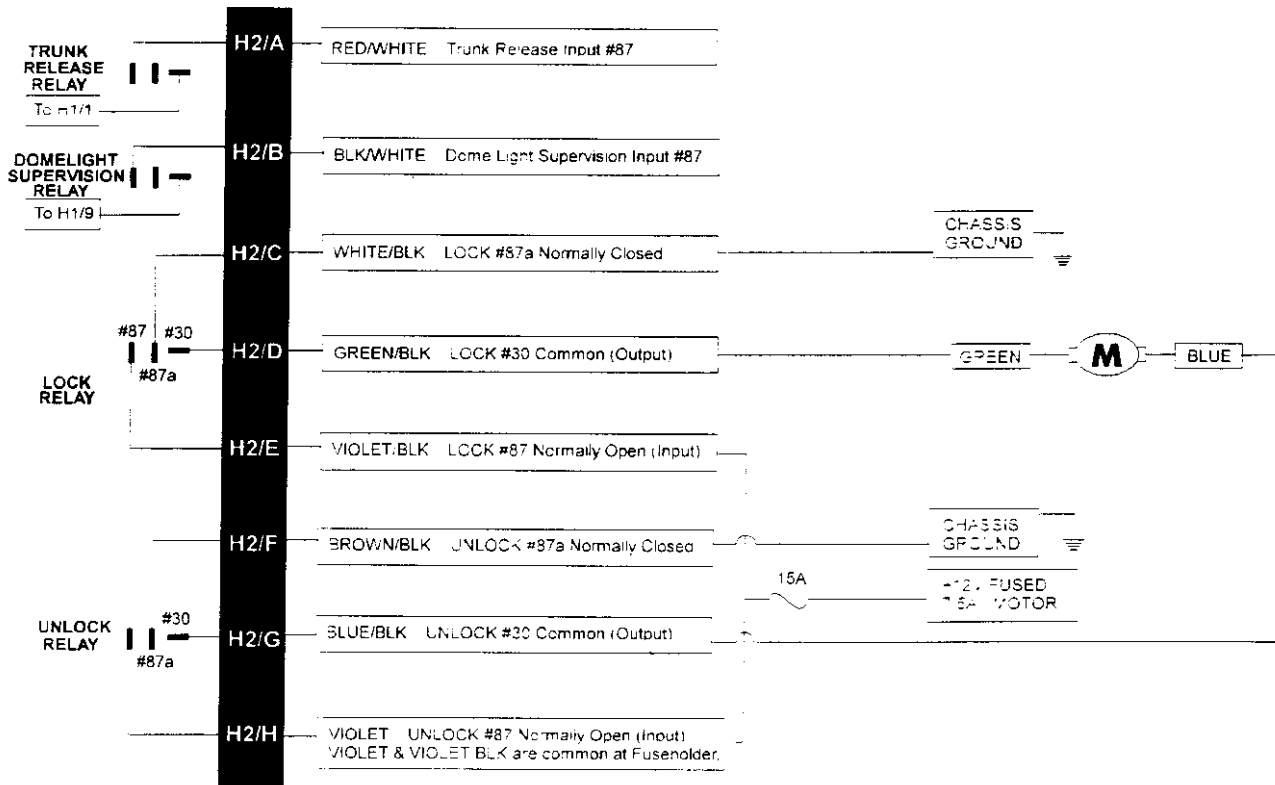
TRUNK RELEASE RELAY
To H1/1

H2/A
RED/WHITE Trunk Release Input #87

DOMELIGHT SUPERVISION RELAY
To H1/9

H2/B
BLK/WHITE Dome Light Supervision Input #87

H2/C
WHITE/BLK LOCK #87a Normally Closed

CHASSIS GROUND

#87 #30
#87a
LOCK RELAY

H2/D
GREEN/BLK LOCK #30 Common (Output)

GREEN M BLUE

H2/E
VIOLET/BLK LOCK #87 Normally Open (Input)

H2/F
BROWN/BLK UNLOCK #87a Normally Closed

CHASSIS GROUND

15A

+12V FUSED 15A MOTOR

UNLOCK RELAY
#30
#87a

H2/G
BLUE/BLK UNLOCK #30 Common (Output)

H2/H
VIOLET UNLOCK #87 Normally Open (Input)
VIOLET & VIOLET BLK are common at Fusenolder.